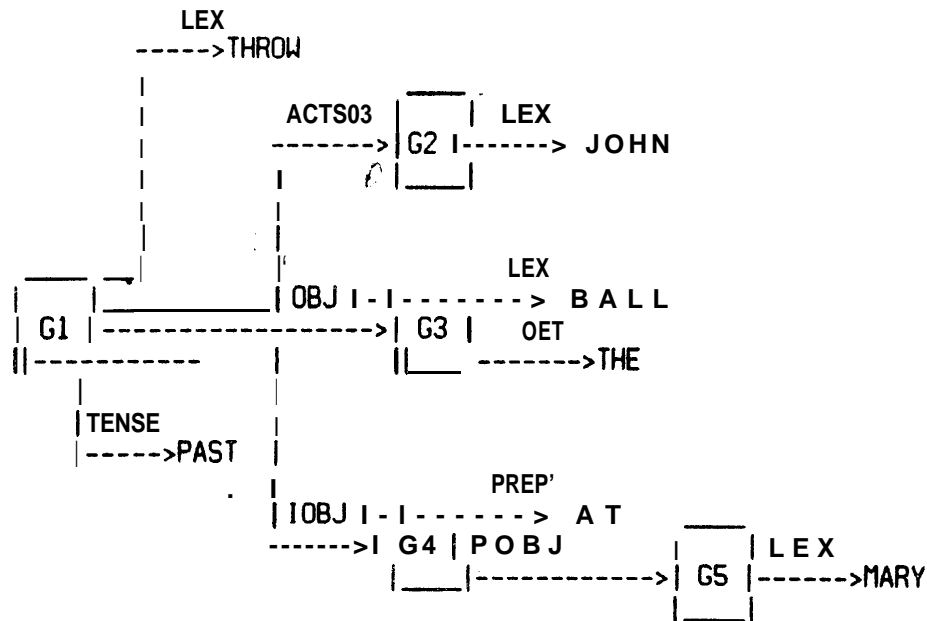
LEX
----->THROW

ACTS03
------->| G2 |-------> JOHN

LEX
| G1 | | OBJ |-|--------> BALL
-------------------------->| G3 | OET
------->THE

TENSE
----->PAST

PREP'
| IOBJ |-|-------> AT
------->| G4 | POBJ
|------------->| G5 | LEX
------->MARY